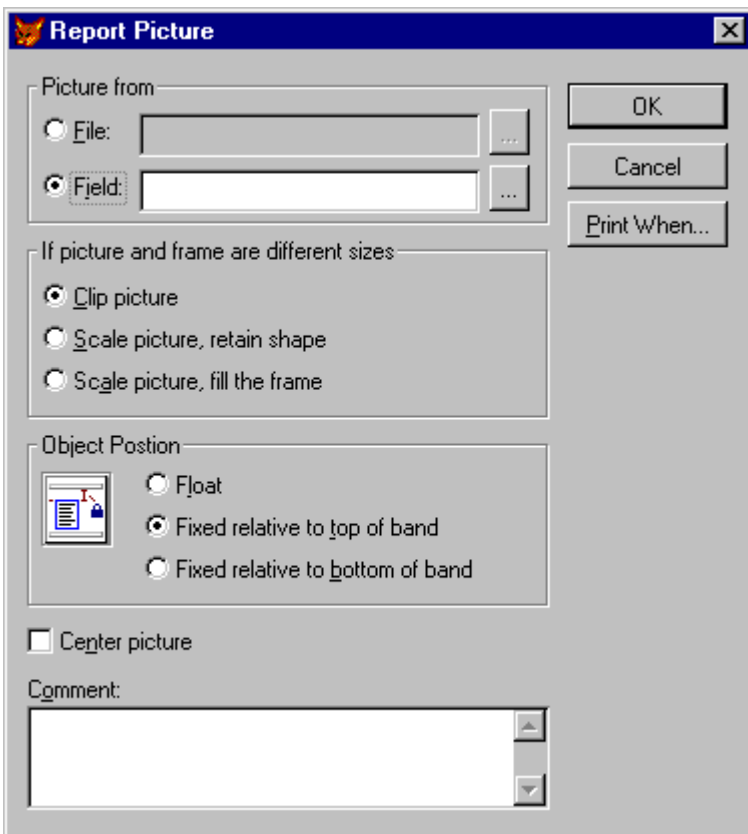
Report Picture

Picture from
File: ...
Field: ...

OK
Cancel
Print When...

If picture and frame are different sizes
Clip picture
Scale picture, retain shape
Scale picture, fill the frame

Object Postion
Float
Fixed relative to top of band
Fixed relative to bottom of band

Center picture

Comment: